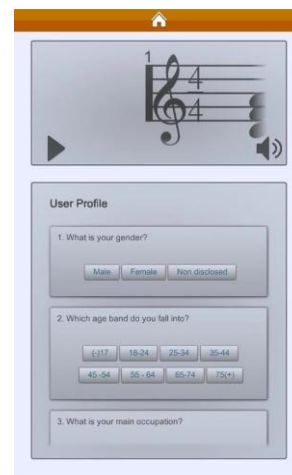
1

$\frac{4}{4}$

User Profile

1. What is your gender?

Male | Female | Non disclosed

2. Which age band do you fall into?

(-)17 | 18-24 | 25-34 | 35-44

45-54 | 55-64 | 65-74 | 75(+)

3. What is your main occupation?